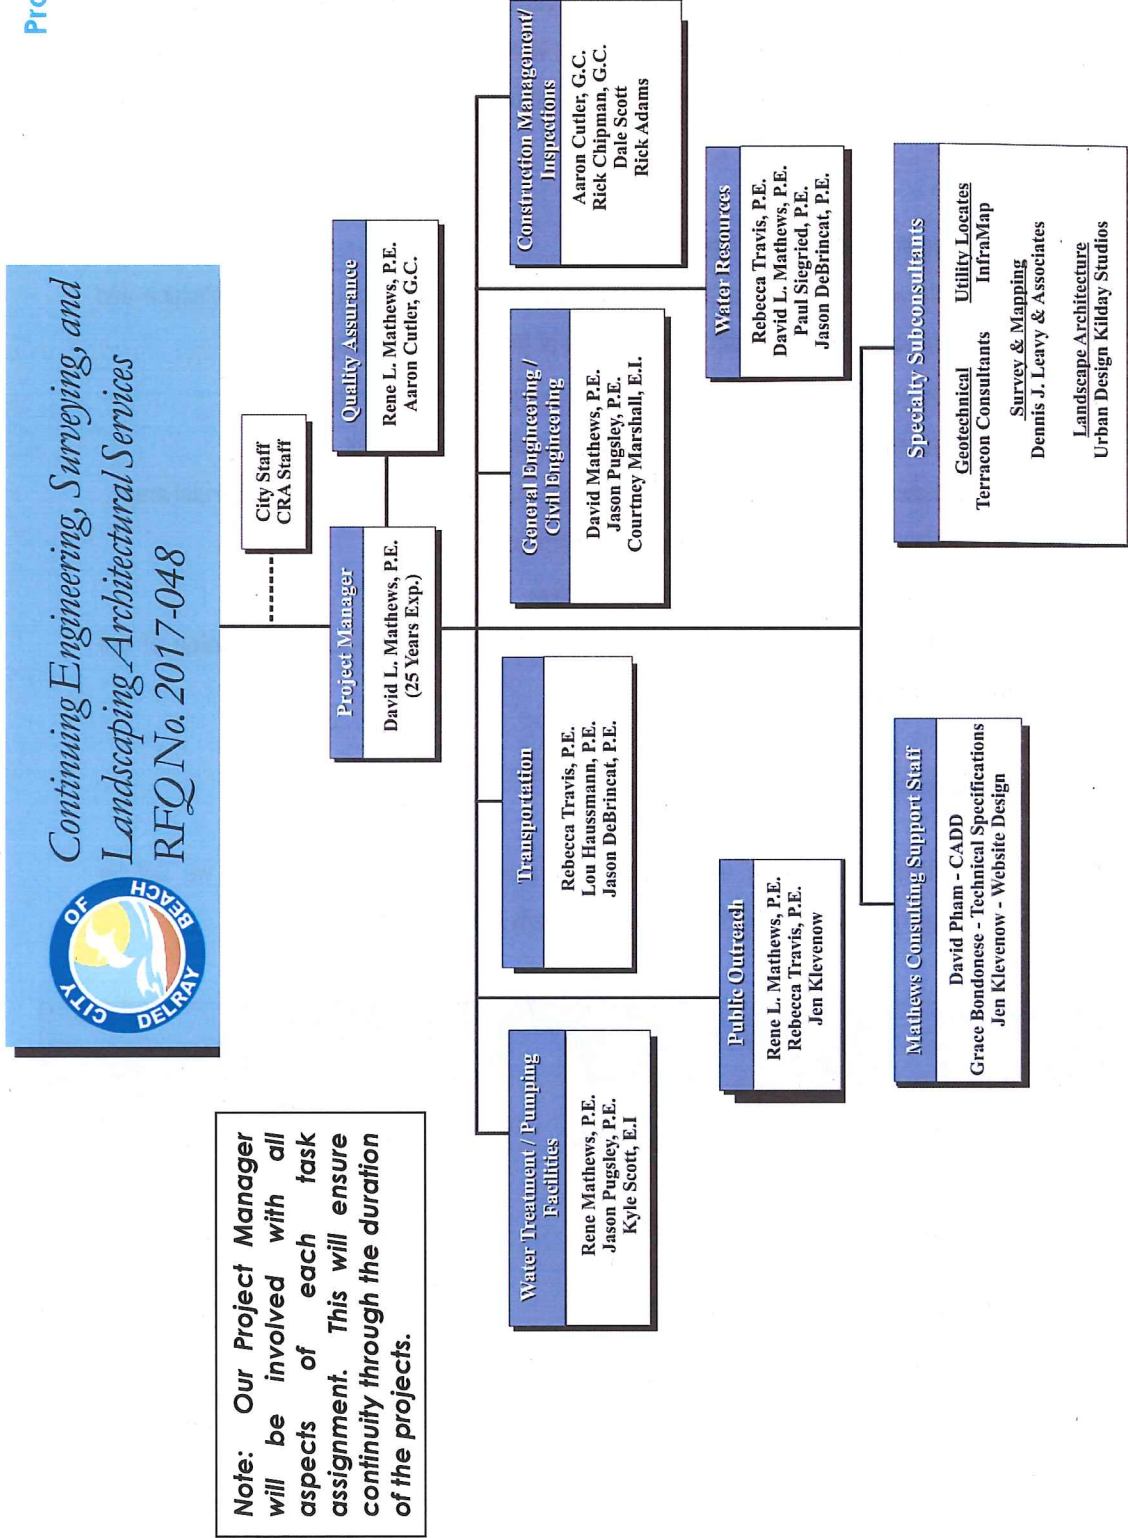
Pro

CITY OF DELRAY BEACH

Continuing Engineering, Surveying, and Landscaping Architectural Services RFQ No. 2017-048

Note: Our Project Manager will be involved with all aspects of each task assignment. This will ensure continuity through the duration of the projects.

City Staff
CRA Staff

Project Manager
David L. Mathews, P.E.
(25 Years Exp.)

Quality Assurance
Rene L. Mathews, P.E.
Aaron Cutler, G.C.

Construction Management/ Inspections
Aaron Cutler, G.C.
Rick Chipman, G.C.
Dale Scott
Rick Adams

General Engineering / Civil Engineering
David Mathews, P.E.
Jason Pugsley, P.E.
Courtney Marshall, E.I.

Water Resources
Rebecca Travis, P.E.
David L. Mathews, P.E.
Paul Siegried, P.E.
Jason DeBrincat, P.E.

Specialty Subconsultants
Geotechnical
Terracon Consultants
Utility Locates
InfraMap
Survey & Mapping
Dennis J. Leavy & Associates
Landscape Architecture
Urban Design Kilday Studios

Transportation
Rebecca Travis, P.E.
Lou Haussmann, P.E.
Jason DeBrincat, P.E.

Public Outreach
Rene L. Mathews, P.E.
Rebecca Travis, P.E.
Jen Klevenow

Mathews Consulting Support Staff
David Pham - CADD
Grace Bondonese - Technical Specifications
Jen Klevenow - Website Design

Water Treatment / Pumping Facilities
Rene Mathews, P.E.
Jason Pugsley, P.E.
Kyle Scott, E.I